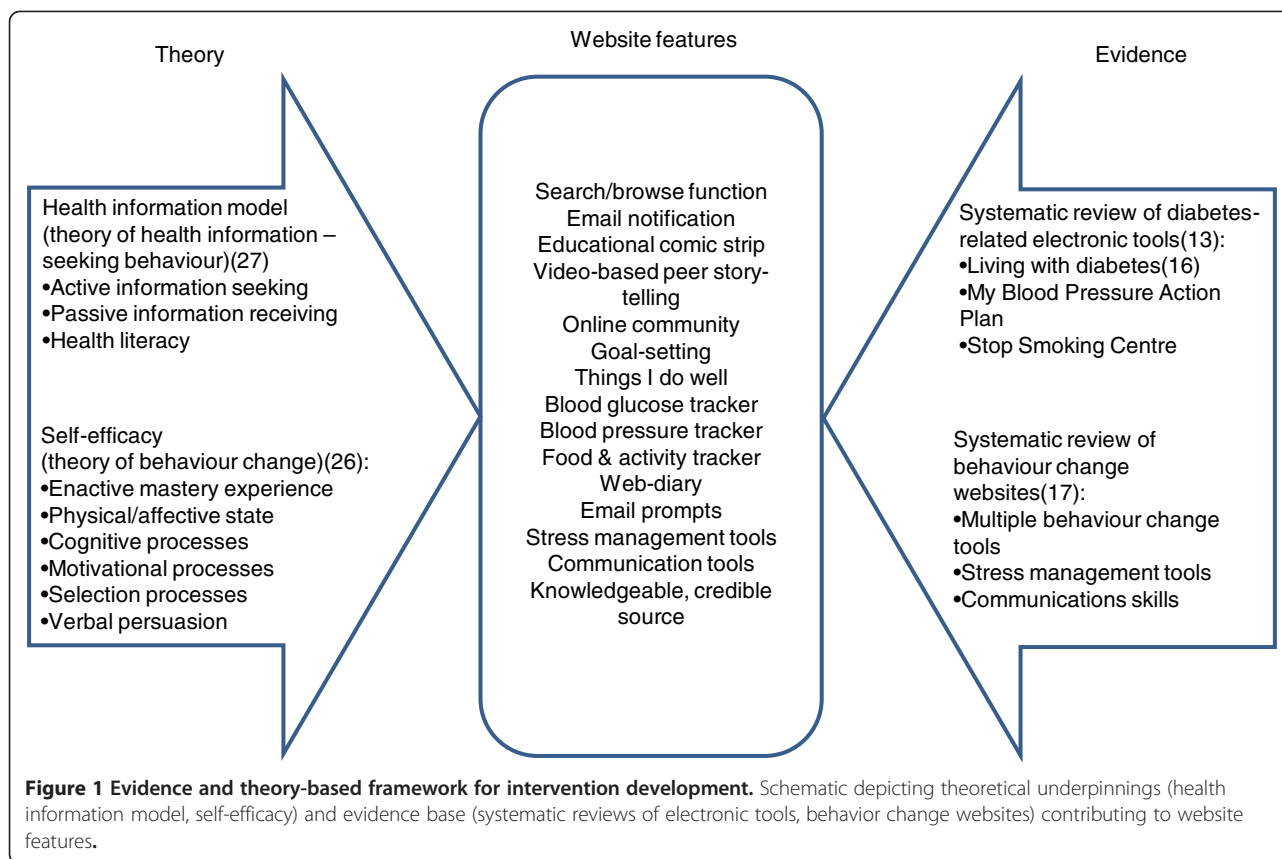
Theory

Website features

Evidence

Health information model (theory of health information – seeking behaviour)(27)
•Active information seeking
•Passive information receiving
•Health literacy

Self-efficacy (theory of behaviour change)(26):
•Enactive mastery experience
•Physical/affective state
•Cognitive processes
•Motivational processes
•Selection processes
•Verbal persuasion

Search/browse function
Email notification
Educational comic strip
Video-based peer storytelling
Online community
Goal-setting
Things I do well
Blood glucose tracker
Blood pressure tracker
Food & activity tracker
Web-diary
Email prompts
Stress management tools
Communication tools
Knowledgeable, credible source

Systematic review of diabetes-related electronic tools(13):
•Living with diabetes(16)
•My Blood Pressure Action Plan
•Stop Smoking Centre

Systematic review of behaviour change websites(17):
•Multiple behaviour change tools
•Stress management tools
•Communications skills

**Figure 1 Evidence and theory-based framework for intervention development.** Schematic depicting theoretical underpinnings (health information model, self-efficacy) and evidence base (systematic reviews of electronic tools, behavior change websites) contributing to website features.